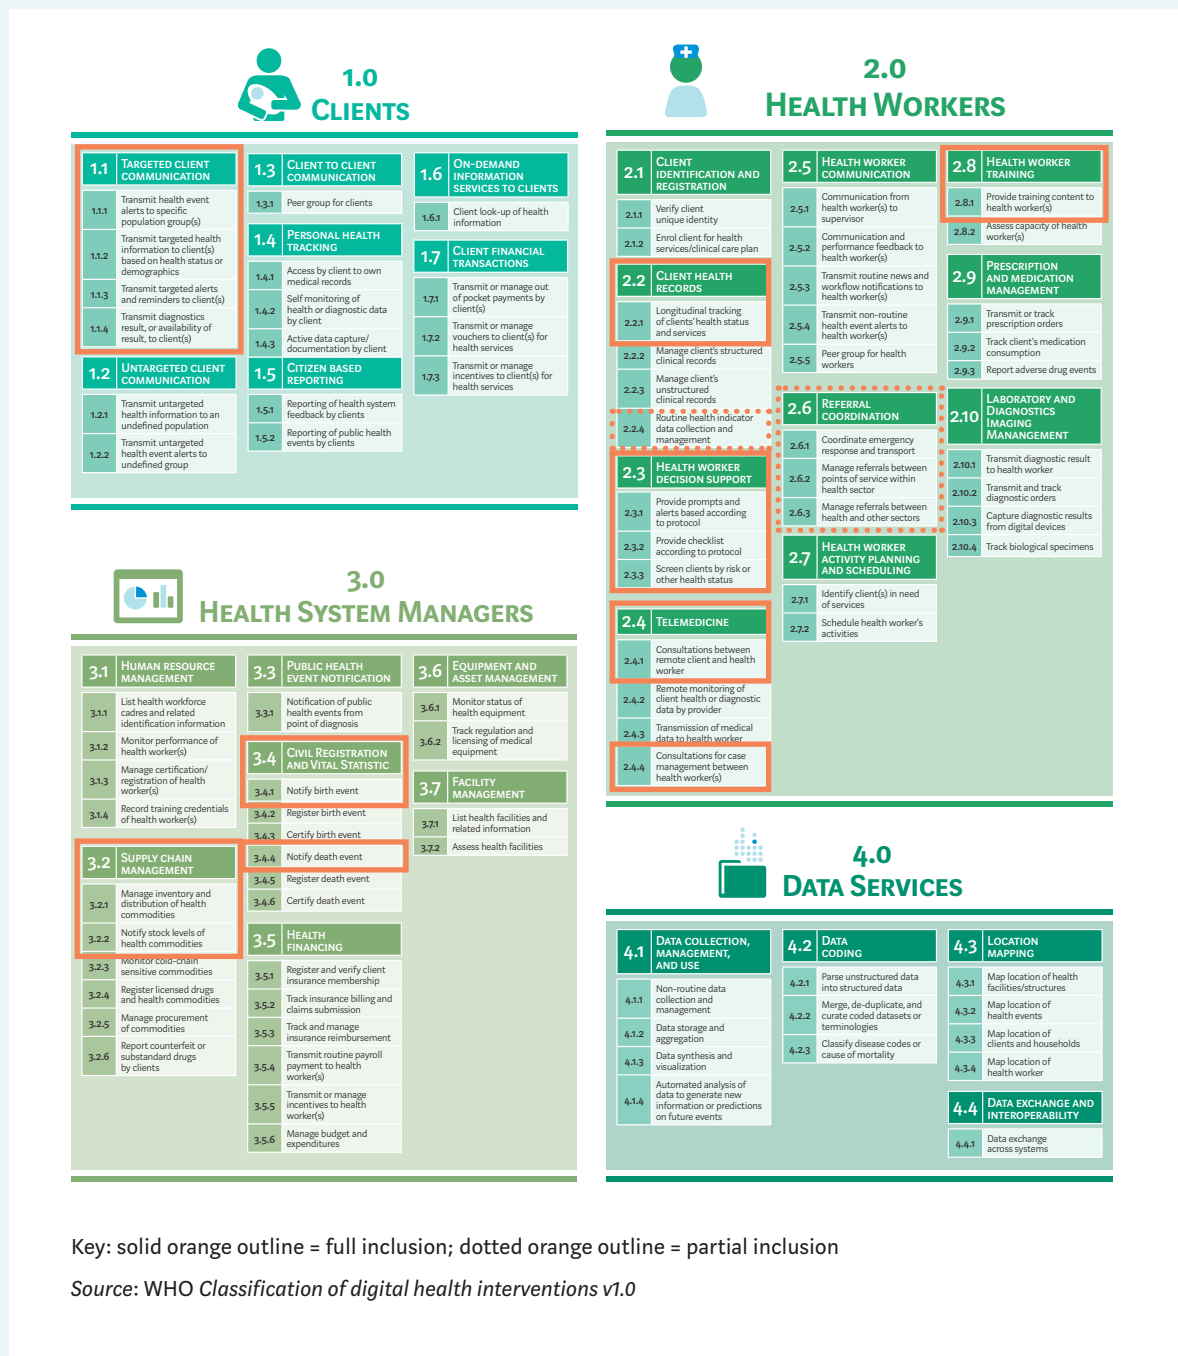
1.0
CLIENTS

1.1 TARGETED CLIENT COMMUNICATION
1.1.1 Transmit health event alerts to specific population group(s)
1.1.2 Transmit targeted health information to client(s) based on health status or demographics
1.1.3 Transmit targeted alerts and reminders to client(s)
1.1.4 Transmit diagnostics result, or availability of result, to client(s)

1.2 UNTARGETED CLIENT COMMUNICATION
1.2.1 Transmit untargeted health information to an undefined population
1.2.2 Transmit untargeted health event alerts to undefined group

1.3 CLIENT TO CLIENT COMMUNICATION
1.3.1 Peer group for clients

1.4 PERSONAL HEALTH TRACKING
1.4.1 Access by client to own medical records
1.4.2 Self monitoring of health or diagnostic data by client
1.4.3 Active data capture/ documentation by client

1.5 CITIZEN BASED REPORTING
1.5.1 Reporting of health system feedback by clients
1.5.2 Reporting of public health events by clients

1.6 ON-DEMAND INFORMATION SERVICES TO CLIENTS
1.6.1 Client look-up of health information

1.7 CLIENT FINANCIAL TRANSACTIONS
1.7.1 Transmit or manage out of pocket payments by client(s)
1.7.2 Transmit or manage vouchers to client(s) for health services
1.7.3 Transmit or manage incentives to client(s) for health services

2.0
HEALTH WORKERS

2.1 CLIENT IDENTIFICATION AND REGISTRATION
2.1.1 Verify client unique identity
2.1.2 Enrol client for health services/clinical care plan

2.2 CLIENT HEALTH RECORDS
2.2.1 Longitudinal tracking of clients' health status and services
2.2.2 Manage client's structured clinical records
2.2.3 Manage client's unstructured clinical records
2.2.4 Routine health indicator data collection and management

2.3 HEALTH WORKER DECISION SUPPORT
2.3.1 Provide prompts and alerts based according to protocol
2.3.2 Provide checklist according to protocol
2.3.3 Screen clients by risk or other health status

2.4 TELEMEDICINE
2.4.1 Consultations between remote client and health worker
2.4.2 Remote monitoring of client health or diagnostic data by provider
2.4.3 Transmission of medical data to health worker
2.4.4 Consultations for case management between health worker(s)

2.5 HEALTH WORKER COMMUNICATION
2.5.1 Communication from health worker(s) to supervisor
2.5.2 Communication and performance feedback to health worker(s)
2.5.3 Transmit routine news and workflow notifications to health worker(s)
2.5.4 Transmit non-routine health event alerts to health worker(s)
2.5.5 Peer group for health workers

2.6 REFERRAL COORDINATION
2.6.1 Coordinate emergency response and transport
2.6.2 Manage referrals between points of service within health sector
2.6.3 Manage referrals between health and other sectors

2.7 HEALTH WORKER ACTIVITY PLANNING AND SCHEDULING
2.7.1 Identify client(s) in need of services
2.7.2 Schedule health worker's activities

2.8 HEALTH WORKER TRAINING
2.8.1 Provide training content to health worker(s)
2.8.2 Assess capacity of health worker(s)

2.9 PRESCRIPTION AND MEDICATION MANAGEMENT
2.9.1 Transmit or track prescription orders
2.9.2 Track client's medication consumption
2.9.3 Report adverse drug events

2.10 LABORATORY AND DIAGNOSTICS IMAGING MANANGEMENT
2.10.1 Transmit diagnostic result to health worker
2.10.2 Transmit and track diagnostic orders
2.10.3 Capture diagnostic results from digital devices
2.10.4 Track biological specimens

3.0
HEALTH SYSTEM MANAGERS

3.1 HUMAN RESOURCE MANAGEMENT
3.1.1 List health workforce cadres and related identification information
3.1.2 Monitor performance of health worker(s)
3.1.3 Manage certification/ registration of health worker(s)
3.1.4 Record training credentials of health worker(s)

3.2 SUPPLY CHAIN MANAGEMENT
3.2.1 Manage inventory and distribution of health commodities
3.2.2 Notify stock levels of health commodities
3.2.3 Monitor cold-chain sensitive commodities
3.2.4 Register licensed drugs and health commodities
3.2.5 Manage procurement of commodities
3.2.6 Report counterfeit or substandard drugs by clients

3.3 PUBLIC HEALTH EVENT NOTIFICATION
3.3.1 Notification of public health events from point of diagnosis

3.4 CIVIL REGISTRATION AND VITAL STATISTIC
3.4.1 Notify birth event
3.4.2 Register birth event
3.4.3 Certify birth event
3.4.4 Notify death event
3.4.5 Register death event
3.4.6 Certify death event

3.5 HEALTH FINANCING
3.5.1 Register and verify client insurance membership
3.5.2 Track insurance billing and claims submission
3.5.3 Track and manage insurance reimbursement
3.5.4 Transmit routine payroll payment to health worker(s)
3.5.5 Transmit or manage incentives to health worker(s)
3.5.6 Manage budget and expenditures

3.6 EQUIPMENT AND ASSET MANAGEMENT
3.6.1 Monitor status of health equipment
3.6.2 Track regulation and licensing of medical equipment

3.7 FACILITY MANAGEMENT
3.7.1 List health facilities and related information
3.7.2 Assess health facilities

4.0
DATA SERVICES

4.1 DATA COLLECTION, MANAGEMENT, AND USE
4.1.1 Non-routine data collection and management
4.1.2 Data storage and aggregation
4.1.3 Data synthesis and visualization
4.1.4 Automated analysis of data to generate new information or predictions on future events

4.2 DATA CODING
4.2.1 Parse unstructured data into structured data
4.2.2 Merge, de-duplicate, and curate coded datasets or terminologies
4.2.3 Classify disease codes or cause of mortality

4.3 LOCATION MAPPING
4.3.1 Map location of health facilities/structures
4.3.2 Map location of health events
4.3.3 Map location of clients and households
4.3.4 Map location of health worker

4.4 DATA EXCHANGE AND INTEROPERABILITY
4.4.1 Data exchange across systems

Key: solid orange outline = full inclusion; dotted orange outline = partial inclusion

Source: WHO Classification of digital health interventions v1.0